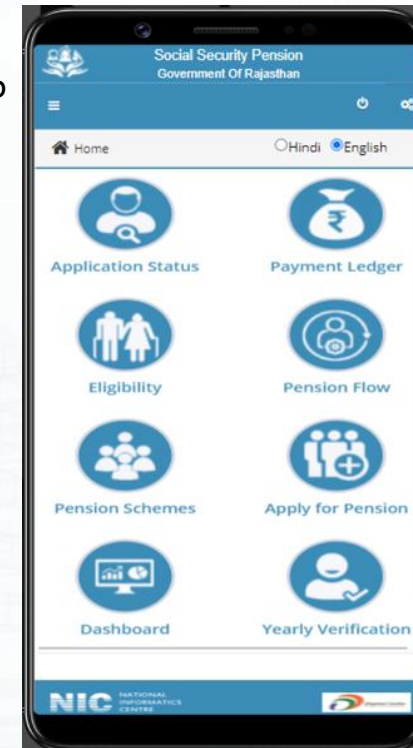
Social Security Pension
Government Of Rajasthan

Home
Hindi English

Application Status
Payment Ledger
Eligibility
Pension Flow
Pension Schemes
Apply for Pension
Dashboard
Yearly Verification

NIC NATIONAL INFORMATICS CENTRE